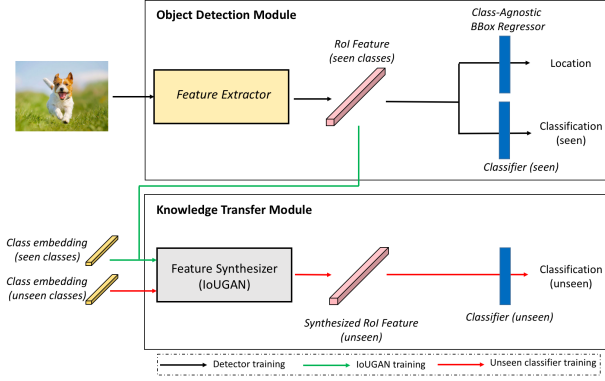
Object Detection Module

Class-Agnostic BBox Regressor

RoI Feature (seen classes)

Feature Extractor

Location

Classification (seen)

Classifier (seen)

Knowledge Transfer Module

Class embedding (seen classes)

Class embedding (unseen classes)

Feature Synthesizer (IoUGAN)

Synthesized RoI Feature (unseen)

Classifier (unseen)

Classification (unseen)

Detector training

IoUGAN training

Unseen classifier training